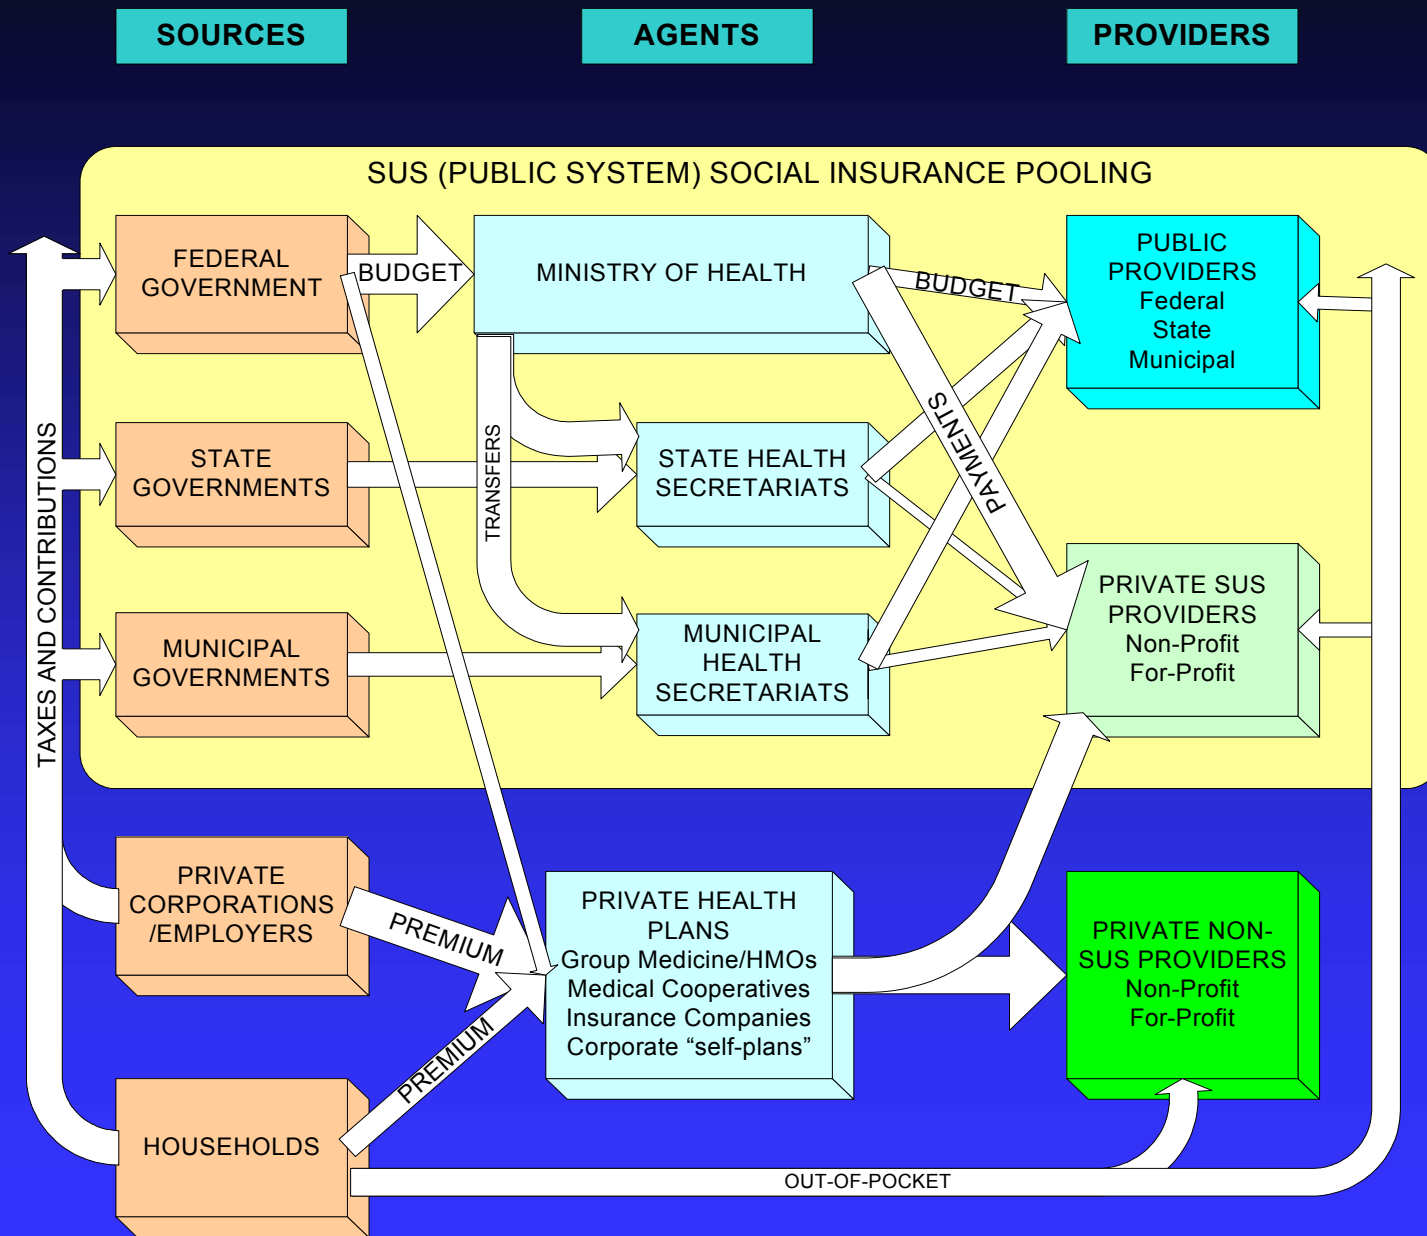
SOURCES

AGENTS

PROVIDERS

SUS (PUBLIC SYSTEM) SOCIAL INSURANCE POOLING

FEDERAL GOVERNMENT

BUDGET

MINISTRY OF HEALTH

BUDGET

PUBLIC PROVIDERS
Federal
State
Municipal

TAXES AND CONTRIBUTIONS

STATE GOVERNMENTS

TRANSFERS

STATE HEALTH SECRETARIATS

PAYMENTS

MUNICIPAL GOVERNMENTS

MUNICIPAL HEALTH SECRETARIATS

PRIVATE SUS PROVIDERS
Non-Profit
For-Profit

PRIVATE CORPORATIONS /EMPLOYERS

PREMIUM

PRIVATE HEALTH PLANS
Group Medicine/HMOs
Medical Cooperatives
Insurance Companies
Corporate “self-plans”

PRIVATE NON-SUS PROVIDERS
Non-Profit
For-Profit

PREMIUM

HOUSEHOLDS

OUT-OF-POCKET